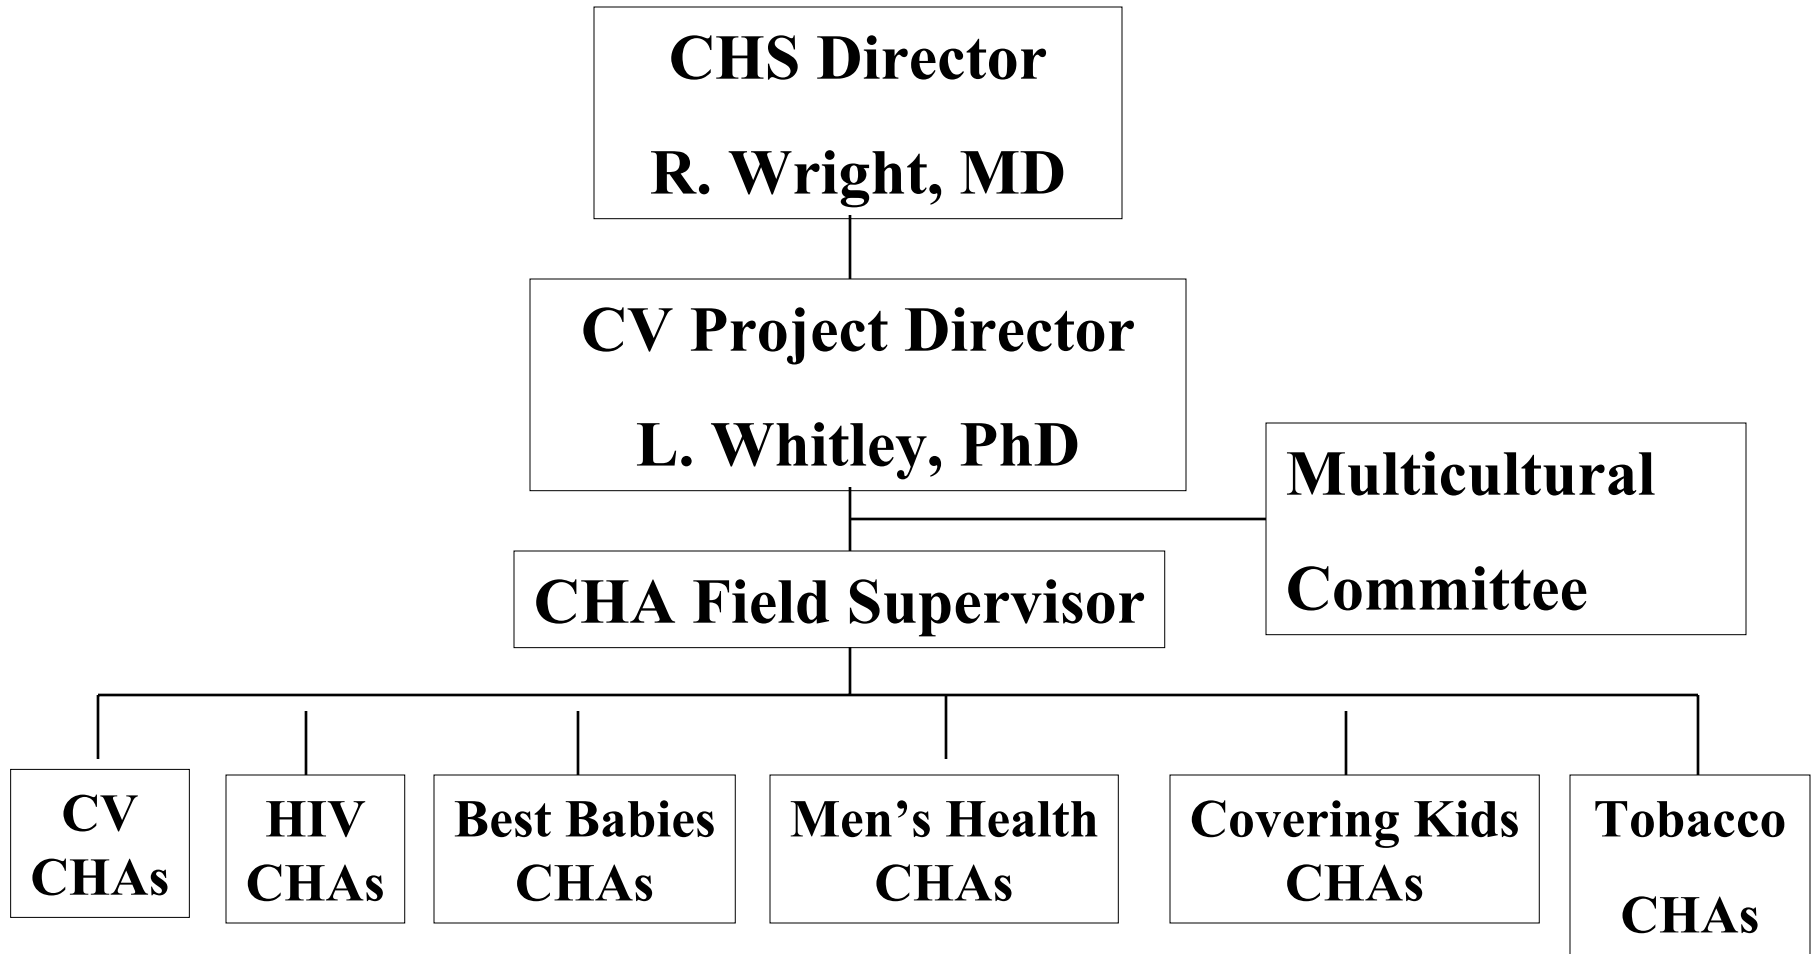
CHS Director
R. Wright, MD

CV Project Director
L. Whitley, PhD

Multicultural Committee

CHA Field Supervisor

CV CHAs

HIV CHAs

Best Babies CHAs

Men’s Health CHAs

Covering Kids CHAs

Tobacco CHAs